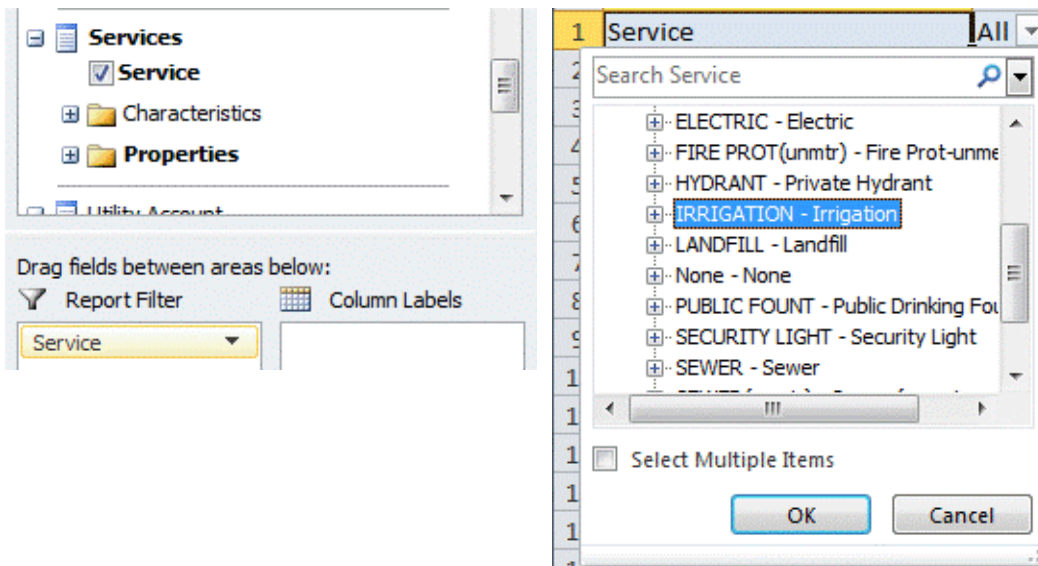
Services
Service
Characteristics
Properties
Utility Account

Drag fields between areas below:
Report Filter
Column Labels
Service

1 Service All
Search Service
ELECTRIC - Electric
FIRE PROT(unmtr) - Fire Prot-unme
HYDRANT - Private Hydrant
IRRIGATION - Irrigation
LANDFILL - Landfill
None - None
PUBLIC FOUNT - Public Drinking Fou
SECURITY LIGHT - Security Light
SEWER - Sewer
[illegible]
Select Multiple Items
OK
Cancel